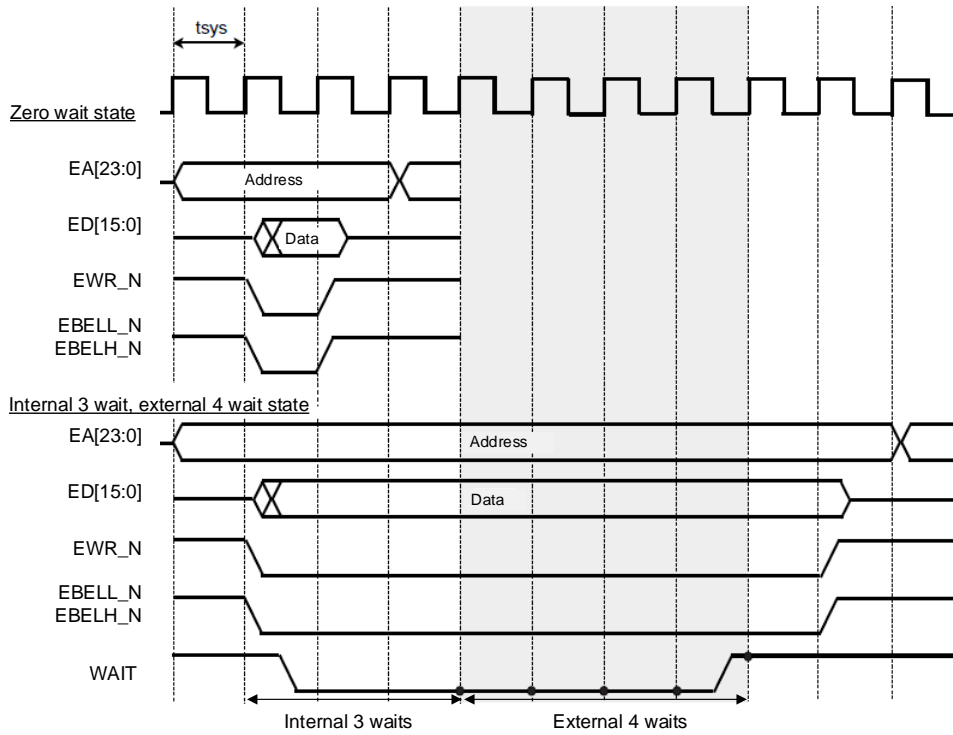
tsys

Zero wait state

EA[23:0]
Address

ED[15:0]
Data

EWR_N

EBELL_N
EBELH_N

Internal 3 wait, external 4 wait state

EA[23:0]
Address

ED[15:0]
Data

EWR_N

EBELL_N
EBELH_N

WAIT

Internal 3 waits
External 4 waits